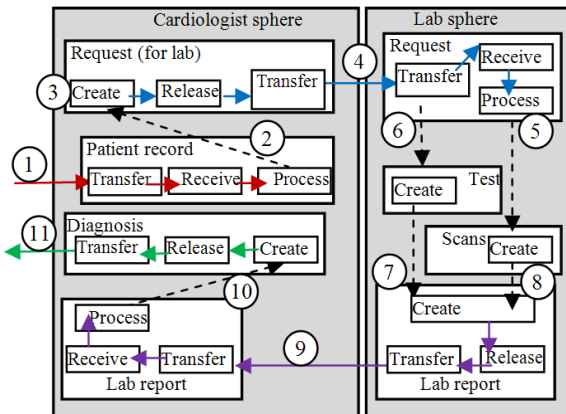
Cardiologist sphere

Request (for lab)

3 Create Release Transfer

2

Patient record

1 Transfer Receive Process

Diagnosis

11 Transfer Release Create

10

Process

Receive Transfer

Lab report

9

Lab sphere

4

Request

Transfer Receive

Process

6 5

Test

Create

Scans Create

7 8

Create

Transfer Release

Lab report